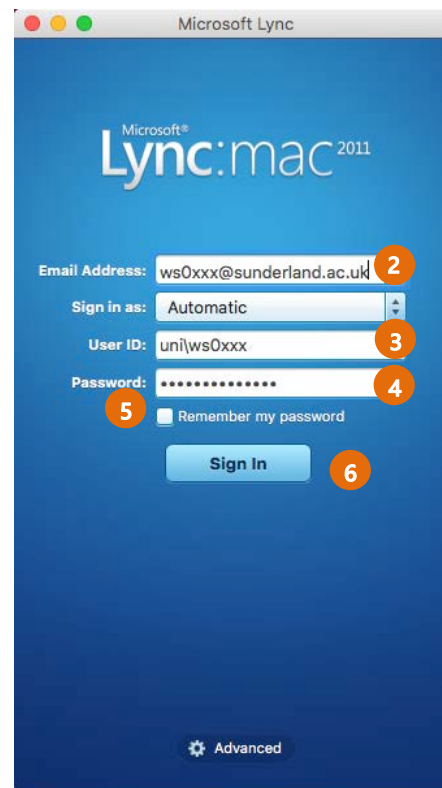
Microsoft Lync

Microsoft®
Lync:mac 2011

Email Address: ws0xxx@sunderland.ac.uk 2

Sign in as: Automatic

User ID: uni\ws0xxx 3

Password: •••••••••••••• 4

5 Remember my password

Sign In 6

Advanced